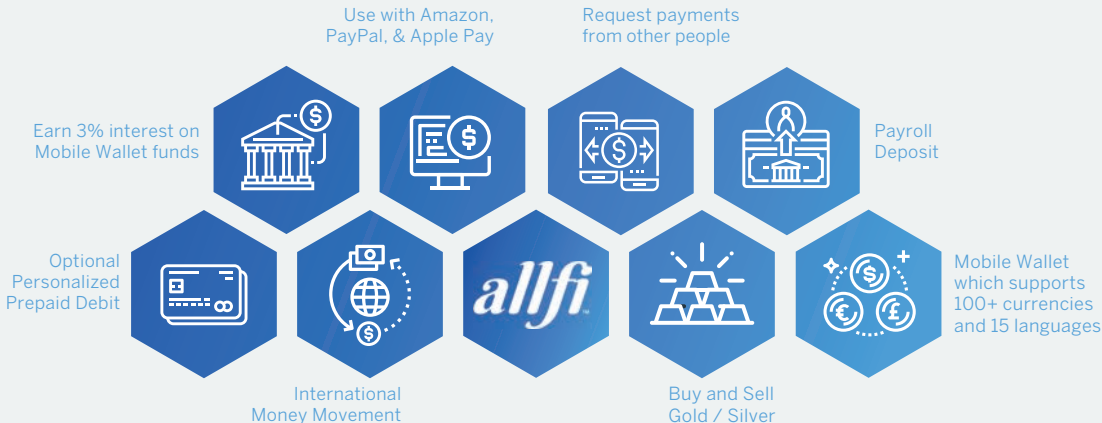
Use with Amazon, PayPal, & Apple Pay

Request payments from other people

Earn 3% interest on Mobile Wallet funds

Payroll Deposit

Optional Personalized Prepaid Debit

allfi

Mobile Wallet which supports 100+ currencies and 15 languages

International Money Movement

Buy and Sell Gold / Silver